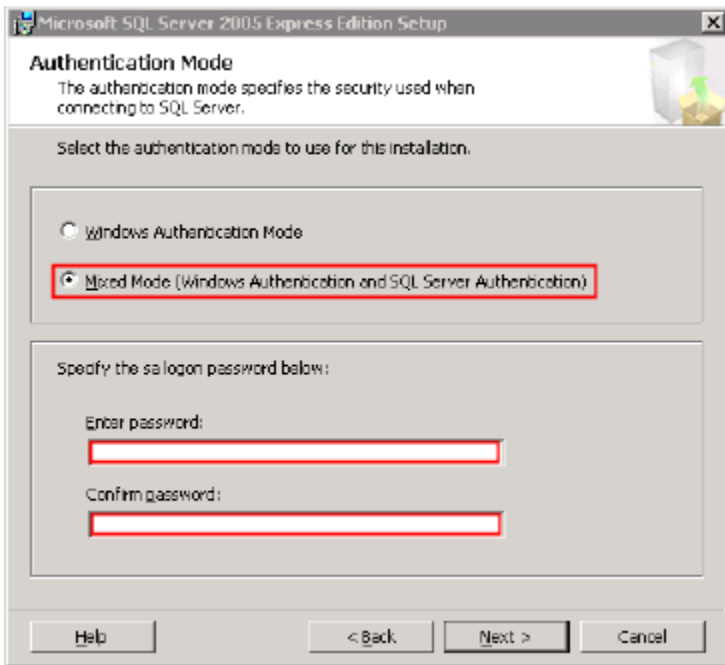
Microsoft SQL Server 2005 Express Edition Setup

Authentication Mode

The authentication mode specifies the security used when connecting to SQL Server.

Select the authentication mode to use for this installation.

Windows Authentication Mode

Mixed Mode (Windows Authentication and SQL Server Authentication)

Specify the sa logon password below:

Enter password:

Confirm password:

Help

< Back

Next >

Cancel